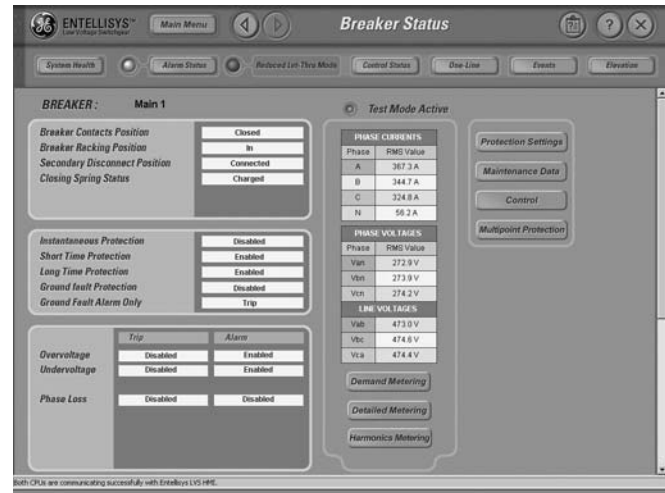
ENTELLISYS™ Low Voltage Switchgear
Main Menu
Breaker Status
System Health
Alarm Status
Reduced Let-Thru Mode
Control Status
One-Line
Events
Elevation

BREAKER: Main 1
Test Mode Active

| | |
|---|---|
| Breaker Contacts Position | Closed |
| Breaker Racking Position | In |
| Secondary Disconnect Position | Connected |
| Closing Spring Status | Charged |

| | |
|---|---|
| Instantaneous Protection | Disabled |
| Short Time Protection | Enabled |
| Long Time Protection | Enabled |
| Ground fault Protection | Disabled |
| Ground Fault Alarm Only | Trip |

| | Trip | Alarm |
|---|---|---|
| Overvoltage | Disabled | Enabled |
| Undervoltage | Disabled | Enabled |
| Phase Loss | Disabled | Disabled |

PHASE CURRENTS
| Phase | RMS Value |
|---|---|
| A | 367.3 A |
| B | 344.7 A |
| C | 324.8 A |
| N | 56.2 A |

PHASE VOLTAGES
| Phase | RMS Value |
|---|---|
| Van | 272.9 V |
| Vbn | 273.9 V |
| Vcn | 274.2 V |

LINE VOLTAGES
| | |
|---|---|
| Vab | 473.0 V |
| Vbc | 474.6 V |
| Vca | 474.4 V |

Demand Metering
Detailed Metering
Harmonics Metering

Protection Settings
Maintenance Data
Control
Multipoint Protection

Both CPUs are communicating successfully with Entellisys LVS HMI.